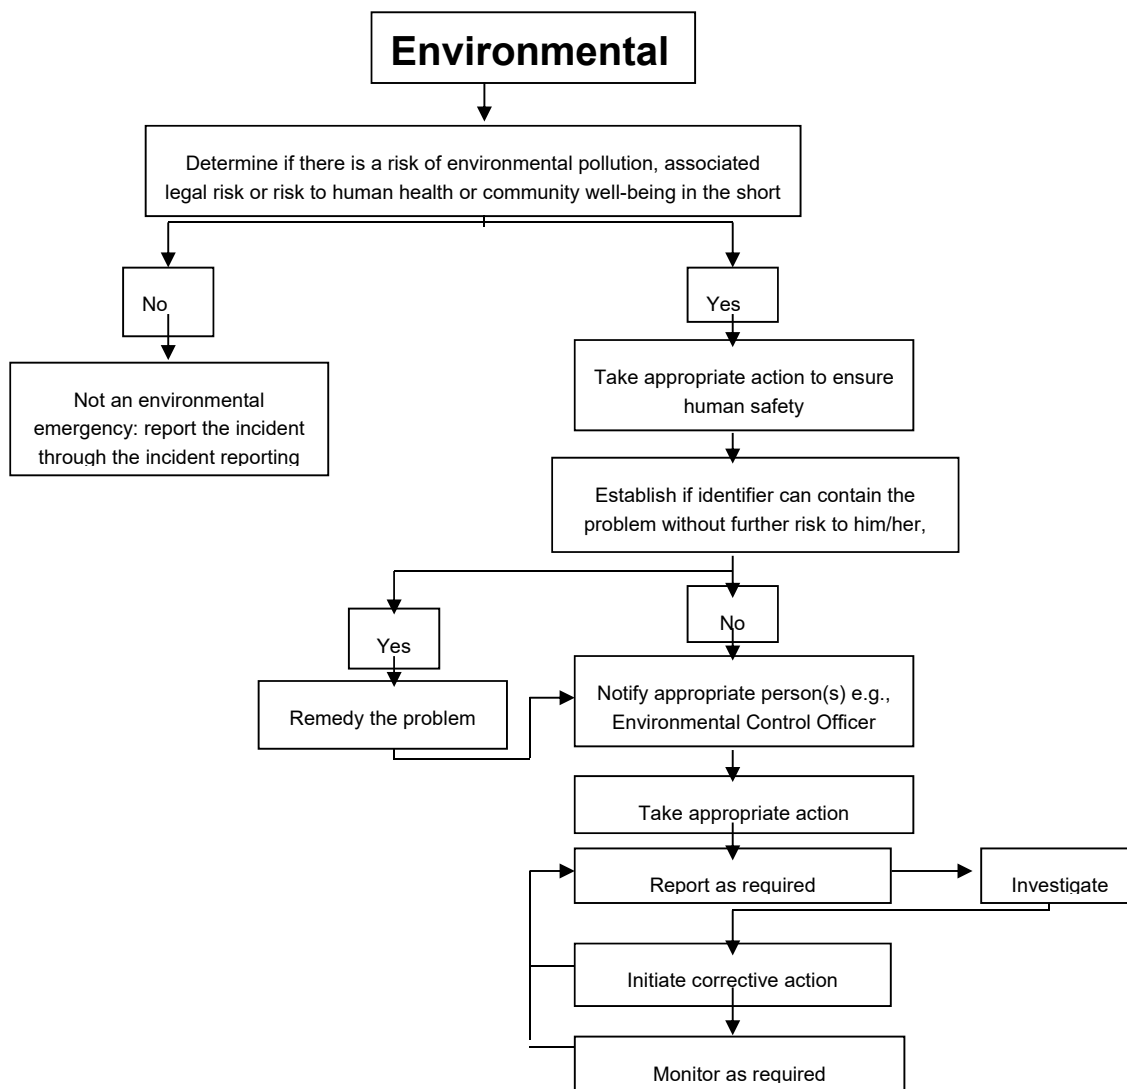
Environmental

Determine if there is a risk of environmental pollution, associated legal risk or risk to human health or community well-being in the short

No

Not an environmental emergency: report the incident through the incident reporting

Yes

Take appropriate action to ensure human safety

Establish if identifier can contain the problem without further risk to him/her,

Yes

Remedy the problem

No

Notify appropriate person(s) e.g., Environmental Control Officer

Take appropriate action

Report as required

Investigate

Initiate corrective action

Monitor as required